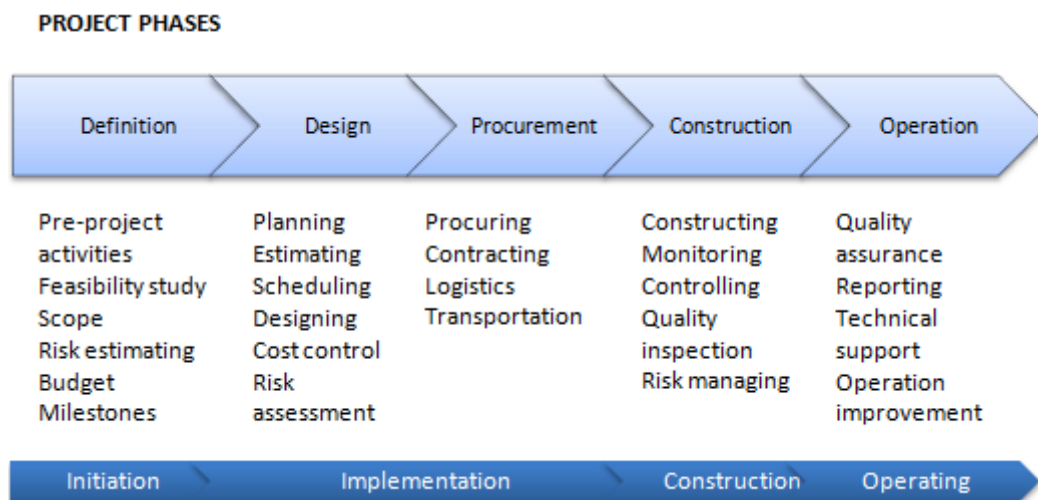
PROJECT PHASES

Definition

Design

Procurement

Construction

Operation

Pre-project activities
Feasibility study
Scope
Risk estimating
Budget
Milestones

Planning
Estimating
Scheduling
Designing
Cost control
Risk assessment

Procuring
Contracting
Logistics
Transportation

Constructing
Monitoring
Controlling
Quality inspection
Risk managing

Quality assurance
Reporting
Technical support
Operation improvement

Initiation

Implementation

Construction

Operating